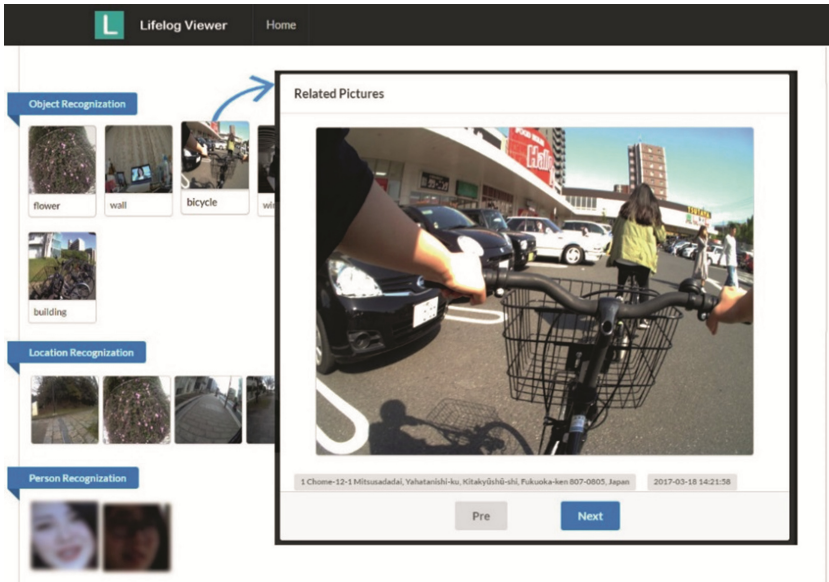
L Lifelog Viewer Home

Object Recognization

flower

wall

bicycle

wi

building

Location Recognization

Person Recognization

Related Pictures

Halls

1 Chome-12-1 Mitsusadadai, Yahatanishi-ku, Kitakyūshū-shi, Fukuoka-ken 807-0805, Japan

2017-03-18 14:21:58

Pre

Next